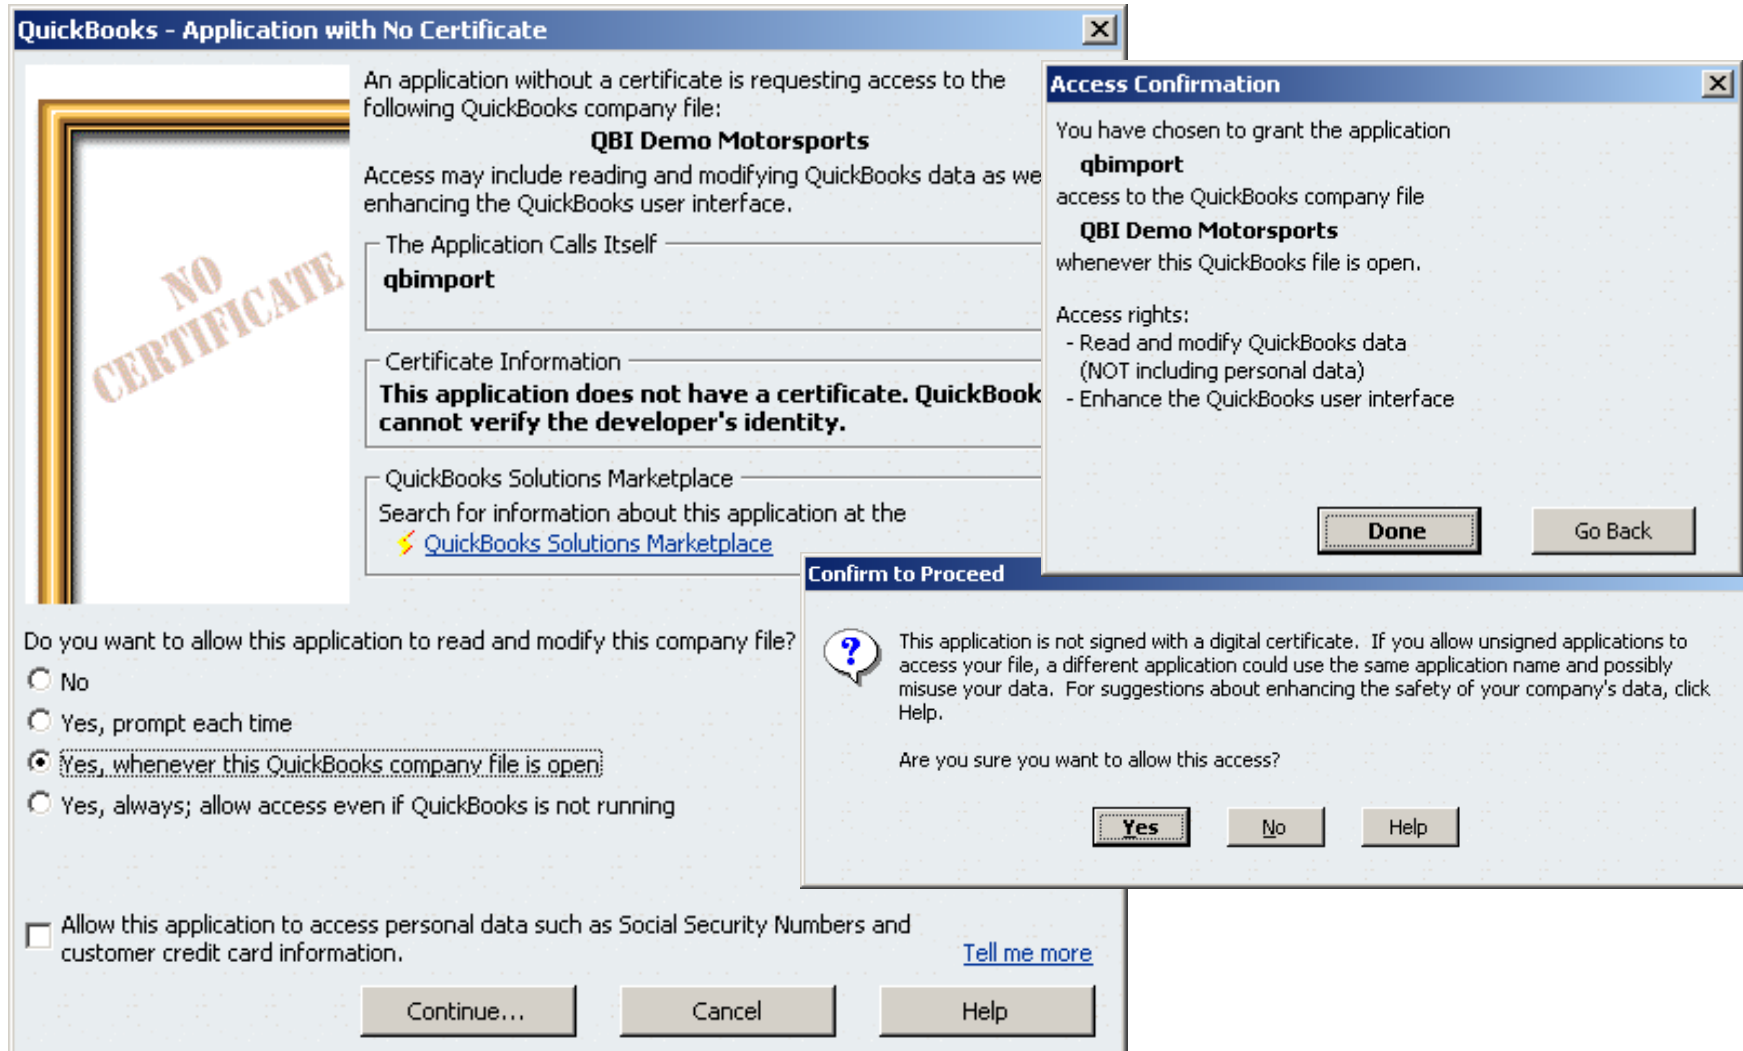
QuickBooks - Application with No Certificate

NO CERTIFICATE

An application without a certificate is requesting access to the following QuickBooks company file:

QBI Demo Motorsports

Access may include reading and modifying QuickBooks data as we enhancing the QuickBooks user interface.

The Application Calls Itself

qbimport

Certificate Information

This application does not have a certificate. QuickBook cannot verify the developer's identity.

QuickBooks Solutions Marketplace

Search for information about this application at the

QuickBooks Solutions Marketplace

Do you want to allow this application to read and modify this company file?

No

Yes, prompt each time

Yes, whenever this QuickBooks company file is open

Yes, always; allow access even if QuickBooks is not running

Allow this application to access personal data such as Social Security Numbers and customer credit card information.

Tell me more

Continue...

Cancel

Help

Access Confirmation

You have chosen to grant the application

qbimport

access to the QuickBooks company file

QBI Demo Motorsports

whenever this QuickBooks file is open.

Access rights:
- Read and modify QuickBooks data (NOT including personal data)
- Enhance the QuickBooks user interface

Done

Go Back

Confirm to Proceed

This application is not signed with a digital certificate. If you allow unsigned applications to access your file, a different application could use the same application name and possibly misuse your data. For suggestions about enhancing the safety of your company's data, click Help.

Are you sure you want to allow this access?

Yes

No

Help